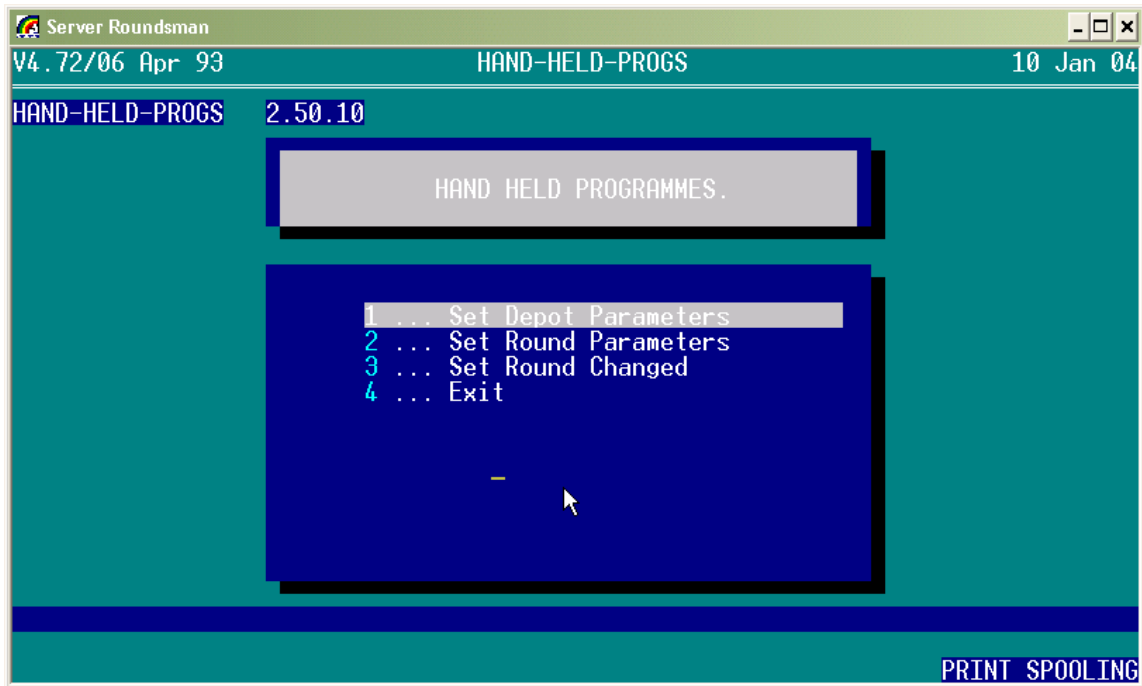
Server Roundsman

V4.72/06 Apr 93 HAND-HELD-PROGS 10 Jan 04

HAND-HELD-PROGS 2.50.10

HAND HELD PROGRAMMES.

1 ... Set Depot Parameters
2 ... Set Round Parameters
3 ... Set Round Changed
4 ... Exit

PRINT SPOOLING